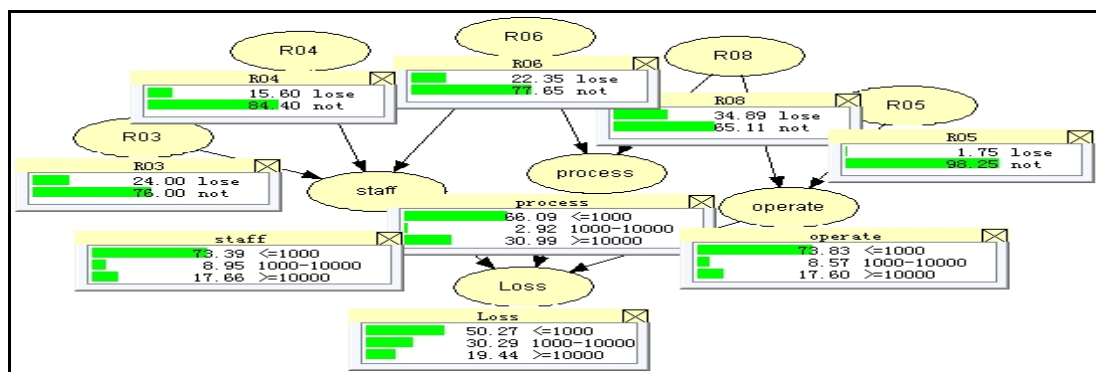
R04

R06

R08

R05

R03

R04
15.60 lose
84.40 not

R06
22.35 lose
77.65 not

R08
34.89 lose
65.11 not

R05
1.75 lose
98.25 not

R03
24.00 lose
76.00 not

staff

process

operate

process
66.09 <=1000
2.92 1000-10000
30.99 >=10000

staff
73.39 <=1000
8.95 1000-10000
17.66 >=10000

operate
73.83 <=1000
8.57 1000-10000
17.60 >=10000

Loss

Loss
50.27 <=1000
30.29 1000-10000
19.44 >=10000